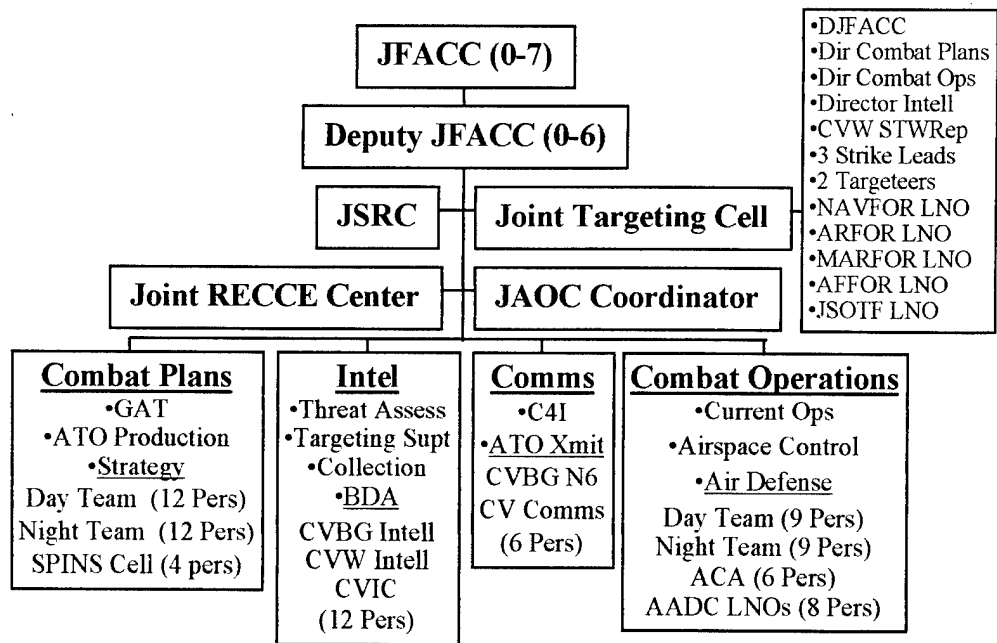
JFACC (0-7)

Deputy JFACC (0-6)

•DJFACC
•Dir Combat Plans
•Dir Combat Ops
•Director Intell
•CVW STWRep
•3 Strike Leads
•2 Targeteers
•NAVFOR LNO
•ARFOR LNO
•MARFOR LNO
•AFFOR LNO
•JSOTF LNO

JSRC

Joint Targeting Cell

Joint RECCE Center

JAOC Coordinator

Combat Plans
•GAT
•ATO Production
•Strategy
Day Team (12 Pers)
Night Team (12 Pers)
SPINS Cell (4 pers)

Intel
•Threat Assess
•Targeting Supt
•Collection
•BDA
CVBG Intell
CVW Intell
CVIC
(12 Pers)

Comms
•C4I
•ATO Xmit
CVBG N6
CV Comms
(6 Pers)

Combat Operations
•Current Ops
•Airspace Control
•Air Defense
Day Team (9 Pers)
Night Team (9 Pers)
ACA (6 Pers)
AADC LNOs (8 Pers)